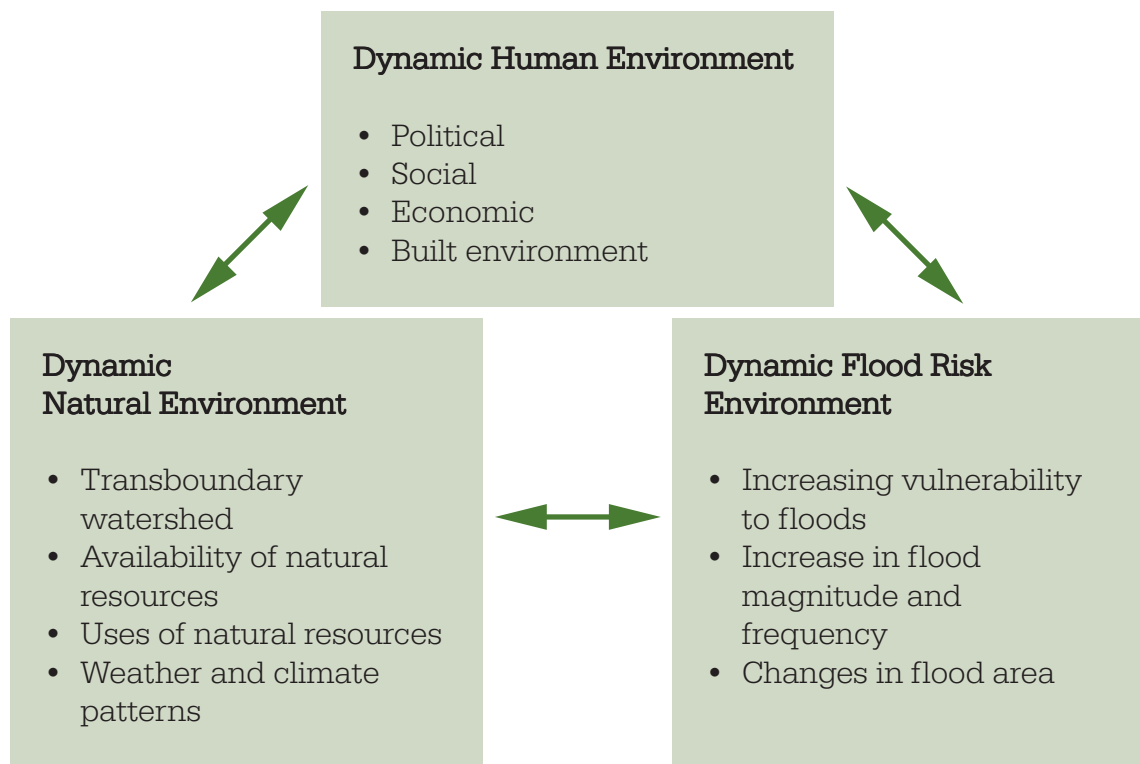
Dynamic Human Environment

- Political
- Social
- Economic
- Built environment

Dynamic Natural Environment

- Transboundary watershed
- Availability of natural resources
- Uses of natural resources
- Weather and climate patterns

Dynamic Flood Risk Environment

- Increasing vulnerability to floods
- Increase in flood magnitude and frequency
- Changes in flood area